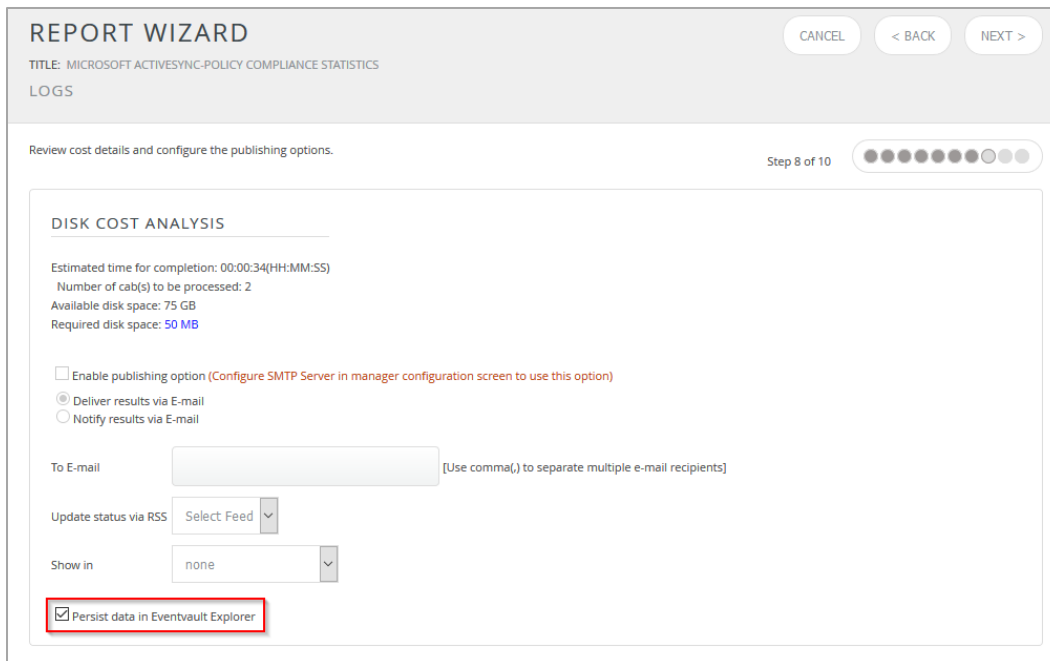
REPORT WIZARD

TITLE: MICROSOFT ACTIVESYNC-POLICY COMPLIANCE STATISTICS

LOGS

CANCEL

< BACK

NEXT >

Review cost details and configure the publishing options.

Step 8 of 10

DISK COST ANALYSIS

Estimated time for completion: 00:00:34(HH:MM:SS)
Number of cab(s) to be processed: 2
Available disk space: 75 GB
Required disk space: 50 MB

Enable publishing option (Configure SMTP Server in manager configuration screen to use this option)

Deliver results via E-mail

Notify results via E-mail

To E-mail

[Use comma(,) to separate multiple e-mail recipients]

Update status via RSS

Select Feed

Show in

none

Persist data in Eventvault Explorer